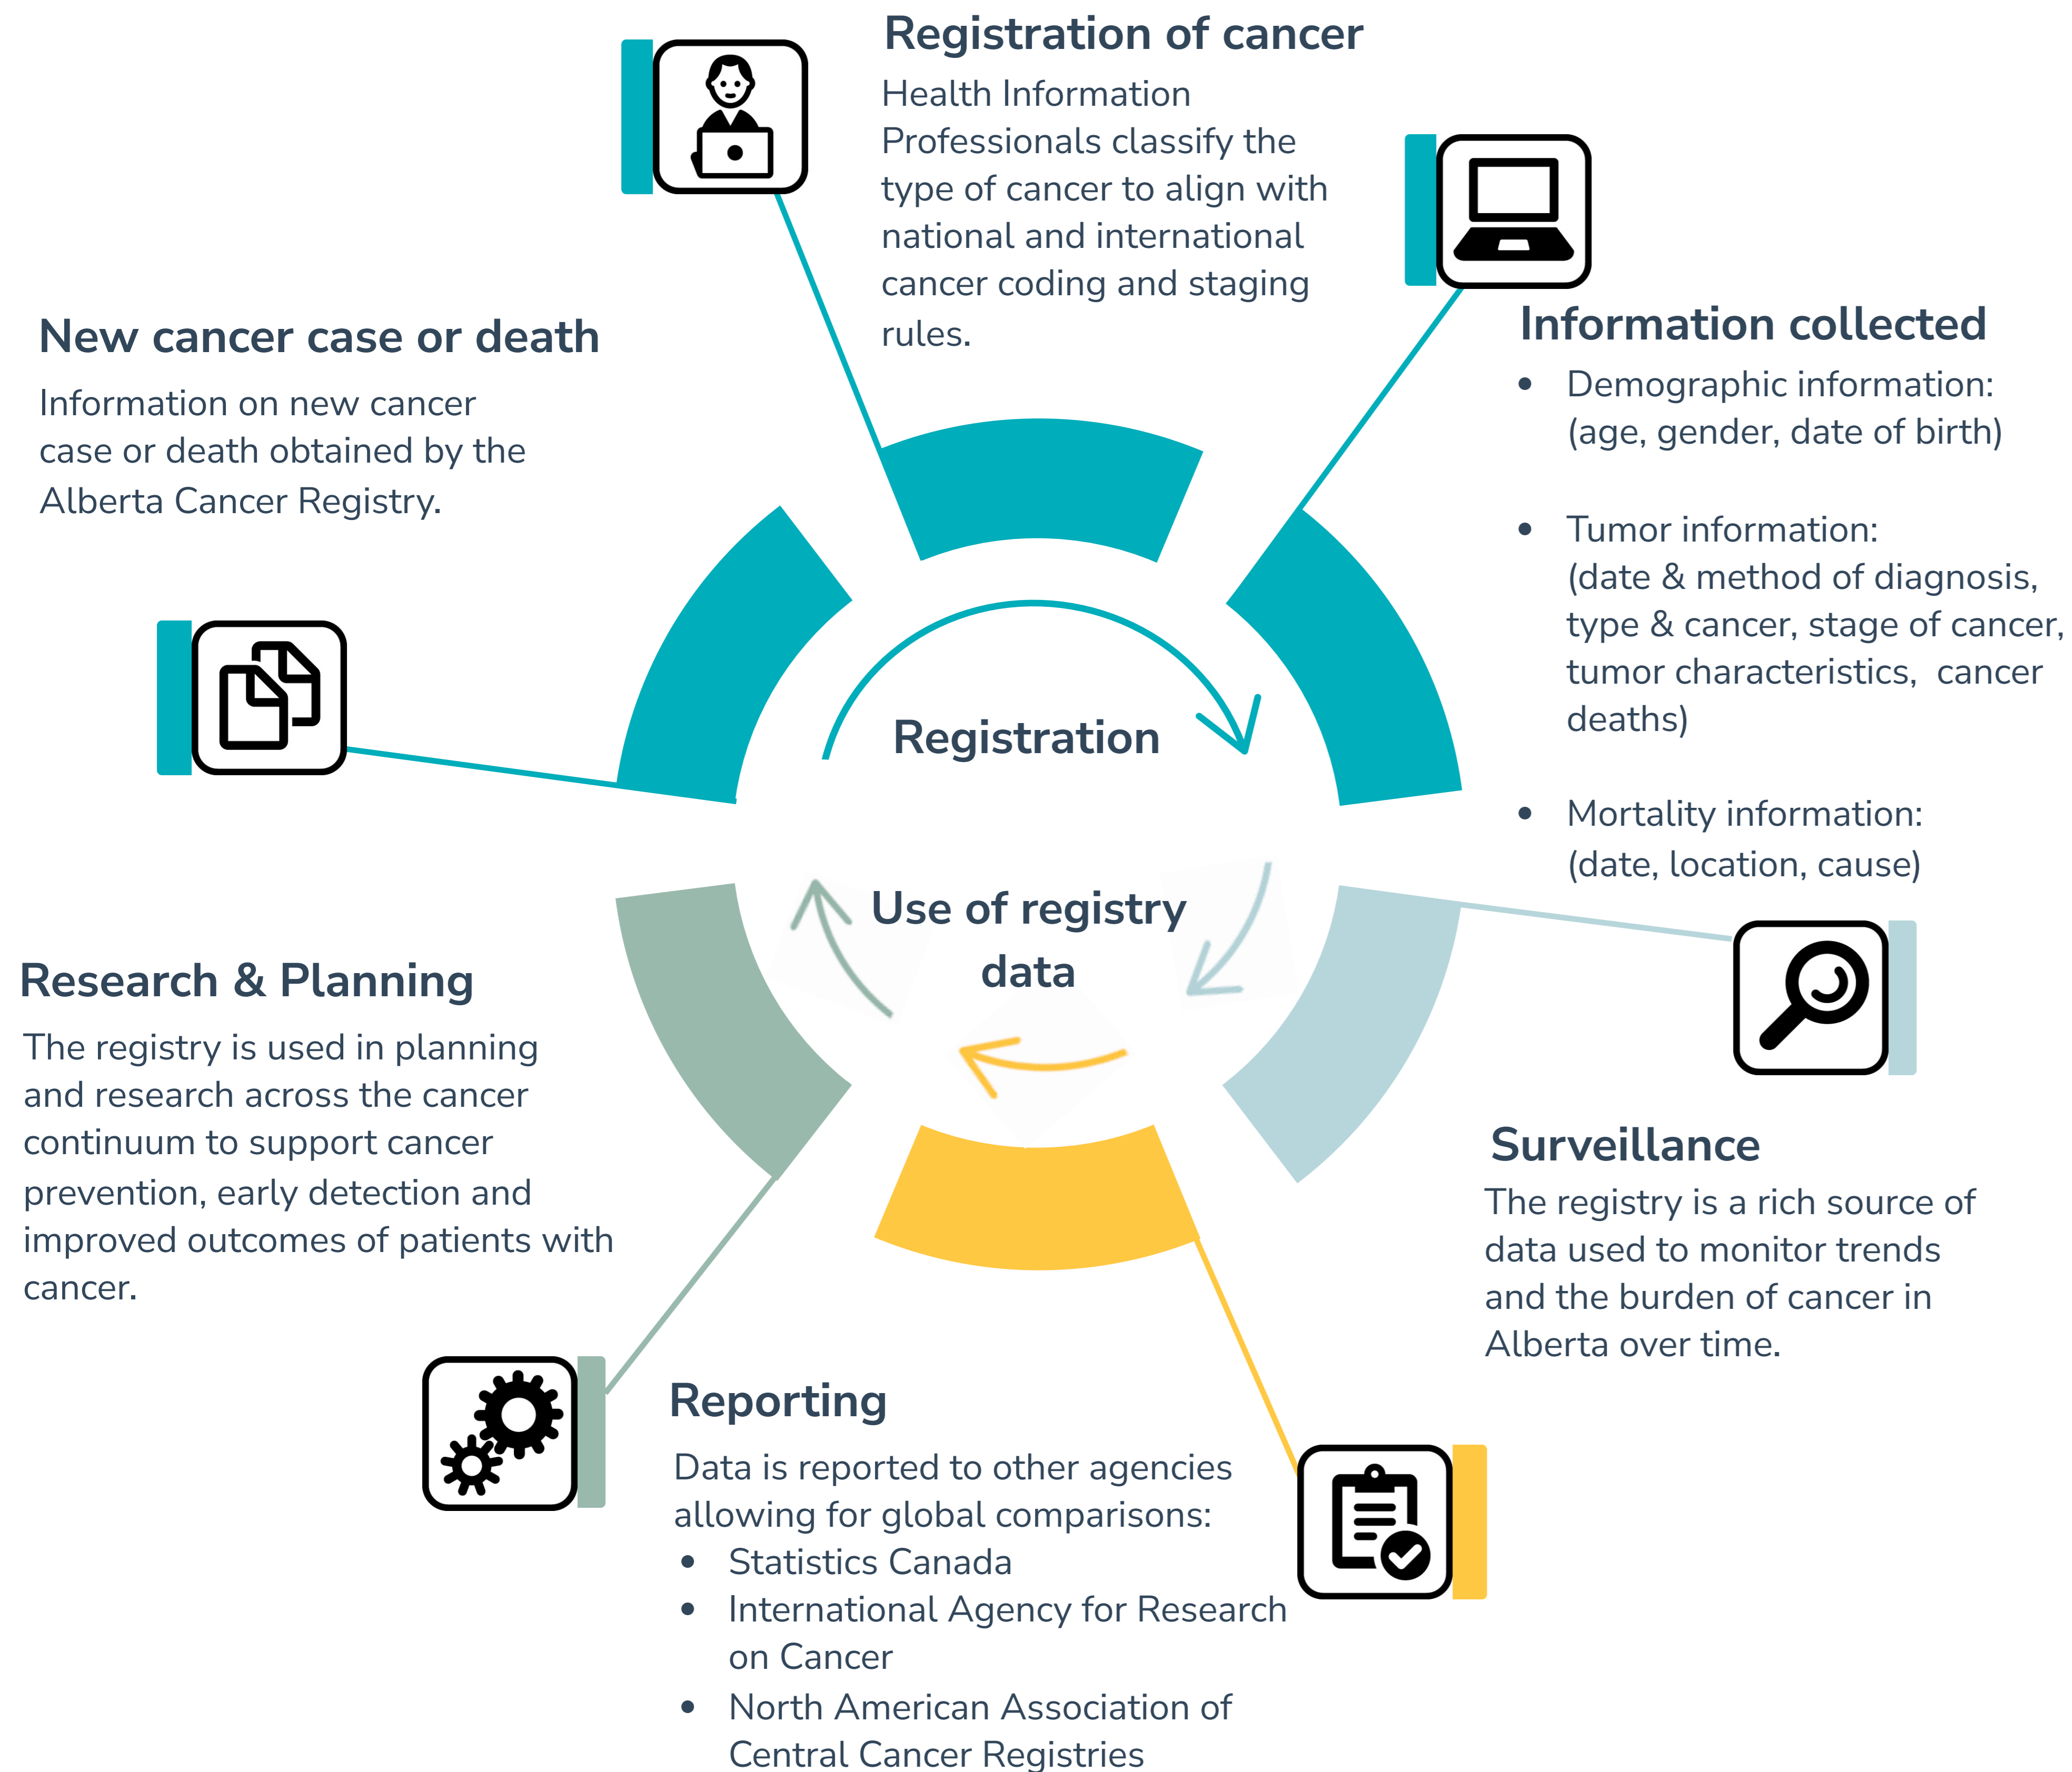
Registration of cancer

Health Information Professionals classify the type of cancer to align with national and international cancer coding and staging rules.

New cancer case or death

Information on new cancer case or death obtained by the Alberta Cancer Registry.

Information collected

- Demographic information: (age, gender, date of birth)
- Tumor information: (date & method of diagnosis, type & cancer, stage of cancer, tumor characteristics, cancer deaths)
- Mortality information: (date, location, cause)

Registration

Use of registry data

Research & Planning

The registry is used in planning and research across the cancer continuum to support cancer prevention, early detection and improved outcomes of patients with cancer.

Surveillance

The registry is a rich source of data used to monitor trends and the burden of cancer in Alberta over time.

Reporting

Data is reported to other agencies allowing for global comparisons:
- Statistics Canada
- International Agency for Research on Cancer
- North American Association of Central Cancer Registries